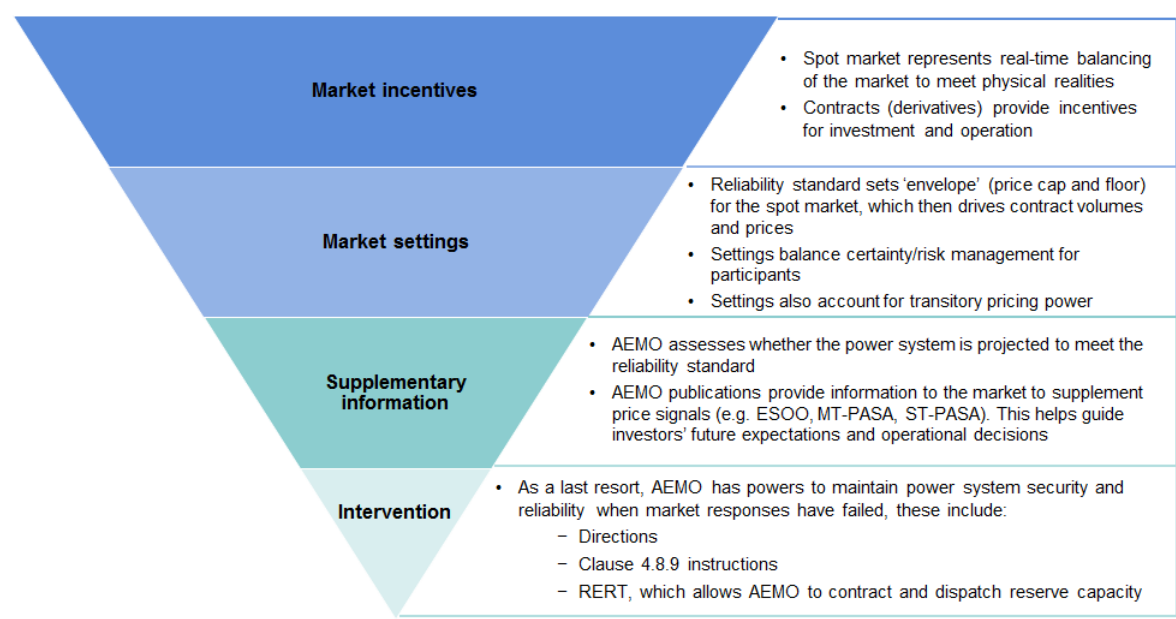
Market incentives

- Spot market represents real-time balancing of the market to meet physical realities
- Contracts (derivatives) provide incentives for investment and operation

Market settings

- Reliability standard sets ‘envelope’ (price cap and floor) for the spot market, which then drives contract volumes and prices
- Settings balance certainty/risk management for participants
- Settings also account for transitory pricing power

Supplementary information

- AEMO assesses whether the power system is projected to meet the reliability standard
- AEMO publications provide information to the market to supplement price signals (e.g. ESOO, MT-PASA, ST-PASA). This helps guide investors’ future expectations and operational decisions

Intervention

- As a last resort, AEMO has powers to maintain power system security and reliability when market responses have failed, these include:
  - Directions
  - Clause 4.8.9 instructions
  - RERT, which allows AEMO to contract and dispatch reserve capacity